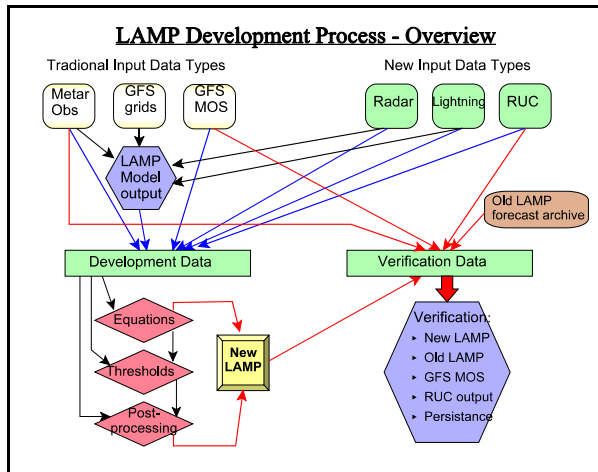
LAMP Development Process - Overview

Tradional Input Data Types

New Input Data Types

Metar Obs

GFS grids

GFS MOS

Radar

Lightning

RUC

LAMP Model output

Old LAMP forecast archive

Development Data

Verification Data

Equations

Thresholds

Post-processing

New LAMP

Verification:
- New LAMP
- Old LAMP
- GFS MOS
- RUC output
- Persistance